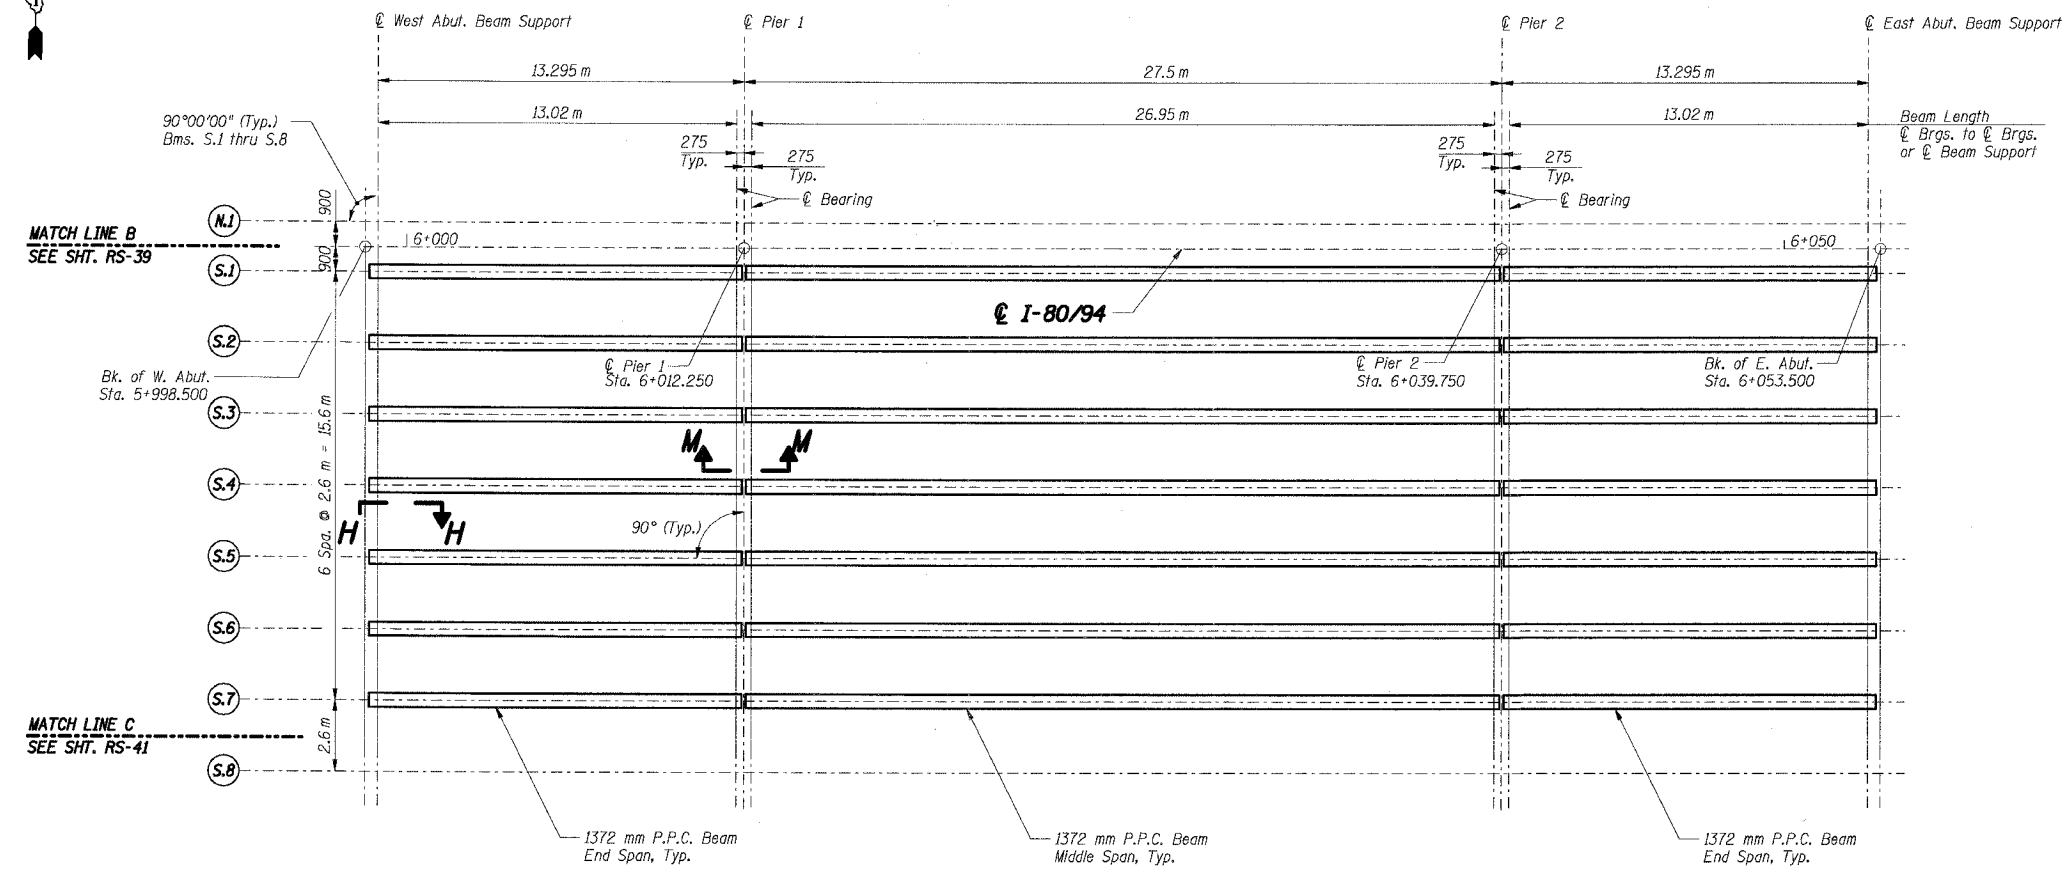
℄ West Abut. Beam Support

℄ Pier 1

℄ Pier 2

℄ East Abut. Beam Support

13.295 m

27.5 m

13.295 m

90°00'00" (Typ.)
Bms. S.1 thru S.8

13.02 m

26.95 m

13.02 m

Beam Length
℄ Brgs. to ℄ Brgs.
or ℄ Beam Support

275
Typ.

275
Typ.

275
Typ.

275
Typ.

℄ Bearing

℄ Bearing

900

900

N.1

MATCH LINE B
SEE SHT. RS-39

6+000

6+050

S.1

℄ I-80/94

S.2

Bk. of W. Abut.
Sta. 5+998.500

℄ Pier 1
Sta. 6+012.250

℄ Pier 2
Sta. 6+039.750

Bk. of E. Abut.
Sta. 6+053.500

S.3

6 Spa. @ 2.6 m = 15.6 m

M

M

S.4

H

H

90° (Typ.)

S.5

S.6

S.7

MATCH LINE C
SEE SHT. RS-41

2.6 m

S.8

1372 mm P.P.C. Beam
End Span, Typ.

1372 mm P.P.C. Beam
Middle Span, Typ.

1372 mm P.P.C. Beam
End Span, Typ.